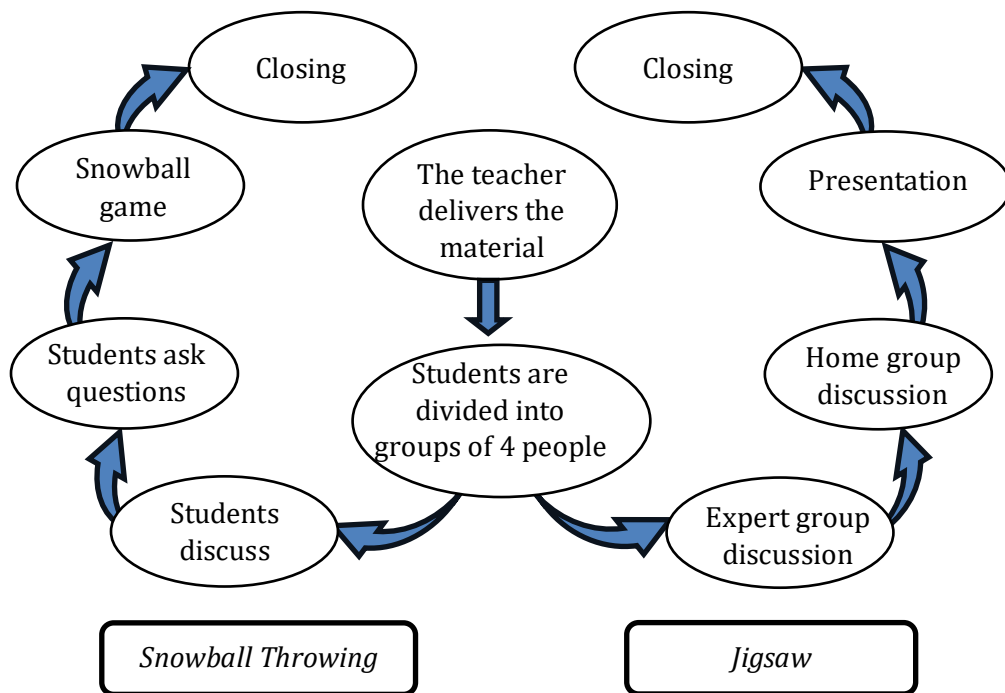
Closing

Closing

Snowball game

The teacher delivers the material

Presentation

Students ask questions

Students are divided into groups of 4 people

Home group discussion

Students discuss

Expert group discussion

Snowball Throwing

Jigsaw